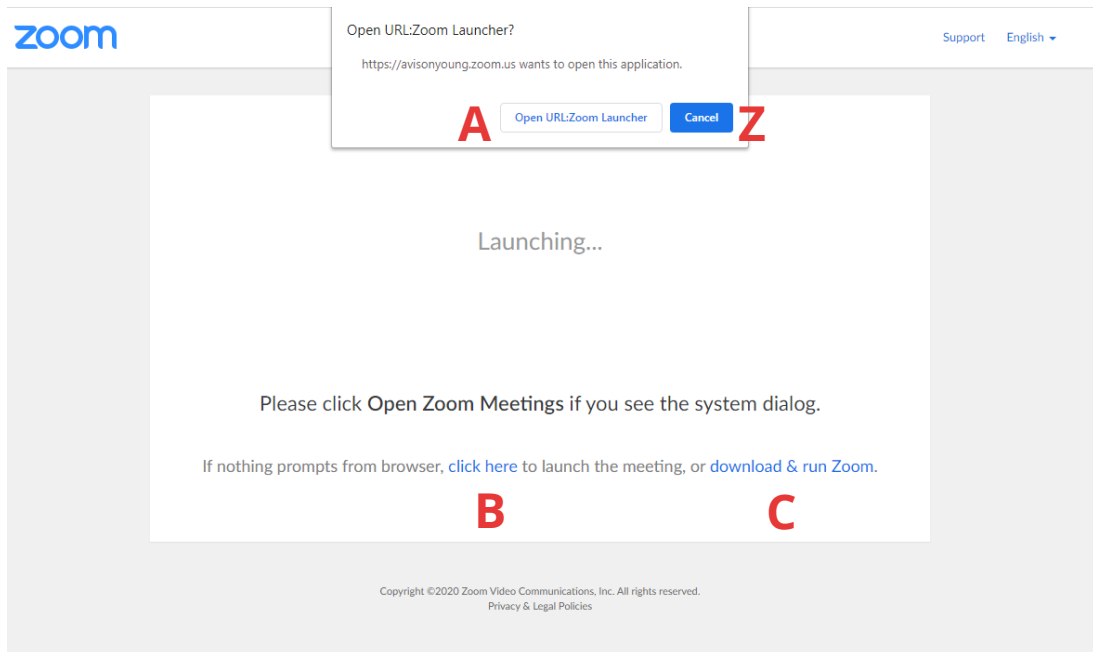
zoom

Open URL:Zoom Launcher?

https://avisonyoung.zoom.us wants to open this application.

A Open URL:Zoom Launcher Cancel Z

Support English

Launching...

Please click **Open Zoom Meetings** if you see the system dialog.

If nothing prompts from browser, click here to launch the meeting, or download & run Zoom.

B C

Copyright ©2020 Zoom Video Communications, Inc. All rights reserved.
Privacy & Legal Policies